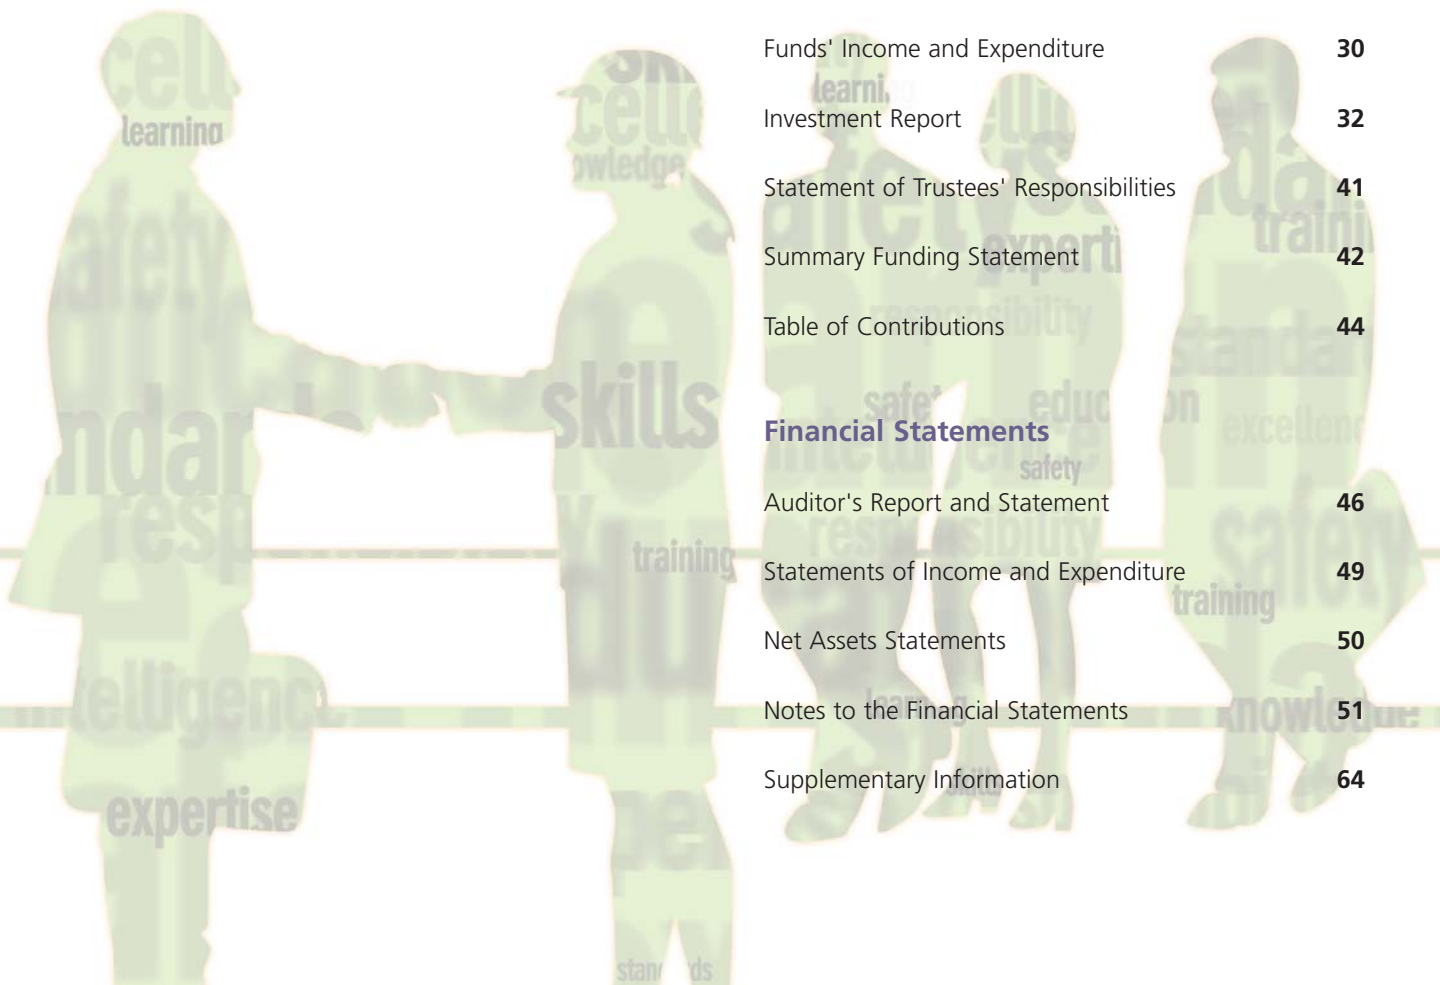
| | |
|---|---|
| Funds' Income and Expenditure | 30 |
| Investment Report | 32 |
| Statement of Trustees' Responsibilities | 41 |
| Summary Funding Statement | 42 |
| Table of Contributions | 44 |

**Financial Statements**

| | |
|---|---|
| Auditor's Report and Statement | 46 |
| Statements of Income and Expenditure | 49 |
| Net Assets Statements | 50 |
| Notes to the Financial Statements | 51 |
| Supplementary Information | 64 |